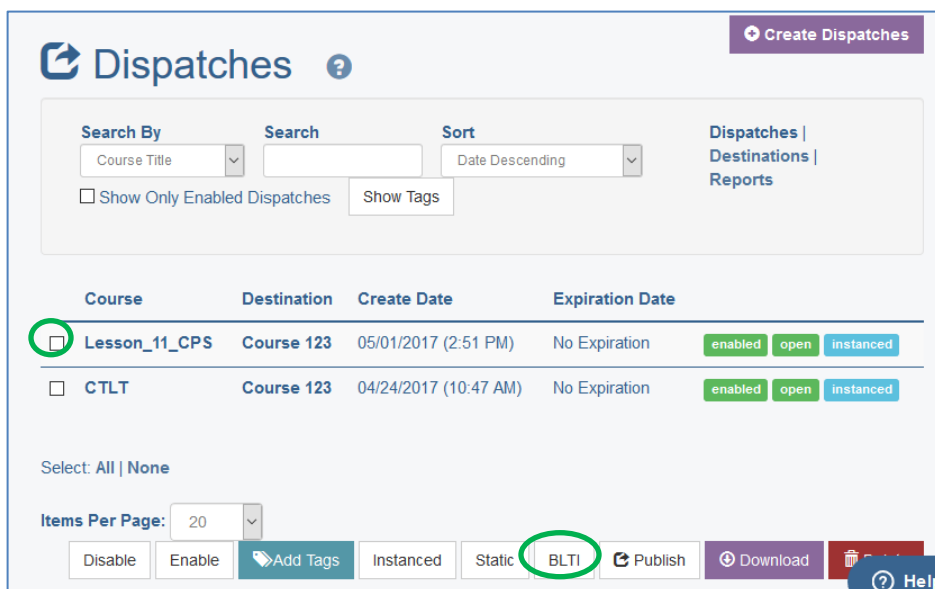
Create Dispatches

Dispatches

Search By
Course Title

Search

Sort
Date Descending

Show Only Enabled Dispatches

Show Tags

Dispatches |
Destinations |
Reports

| Course | Destination | Create Date | Expiration Date | |
|---|---|---|---|---|
| Lesson_11_CPS | Course 123 | 05/01/2017 (2:51 PM) | No Expiration | enabled open instanced |
| CTLT | Course 123 | 04/24/2017 (10:47 AM) | No Expiration | enabled open instanced |

Select: All | None

Items Per Page: 20

Disable Enable Add Tags Instanced Static BLTI Publish Download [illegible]

Hel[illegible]